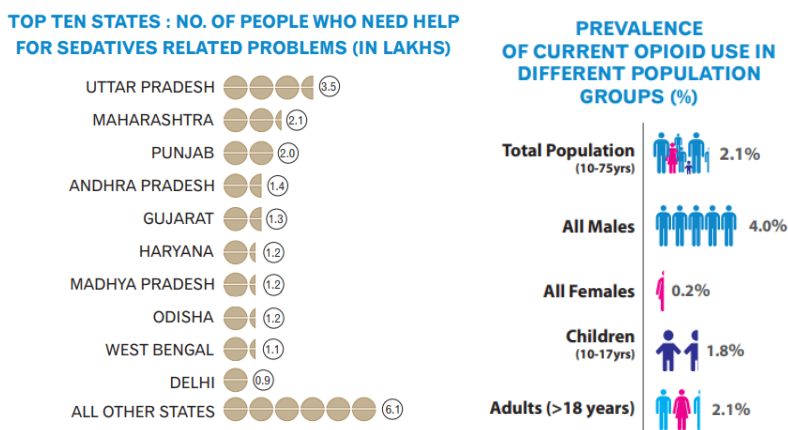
TOP TEN STATES : NO. OF PEOPLE WHO NEED HELP FOR SEDATIVES RELATED PROBLEMS (IN LAKHS)

UTTAR PRADESH 3.5
MAHARASHTRA 2.1
PUNJAB 2.0
ANDHRA PRADESH 1.4
GUJARAT 1.3
HARYANA 1.2
MADHYA PRADESH 1.2
ODISHA 1.2
WEST BENGAL 1.1
DELHI 0.9
ALL OTHER STATES 6.1

PREVALENCE OF CURRENT OPIOID USE IN DIFFERENT POPULATION GROUPS (%)

Total Population (10-75yrs) 2.1%
All Males 4.0%
All Females 0.2%
Children (10-17yrs) 1.8%
Adults (>18 years) 2.1%